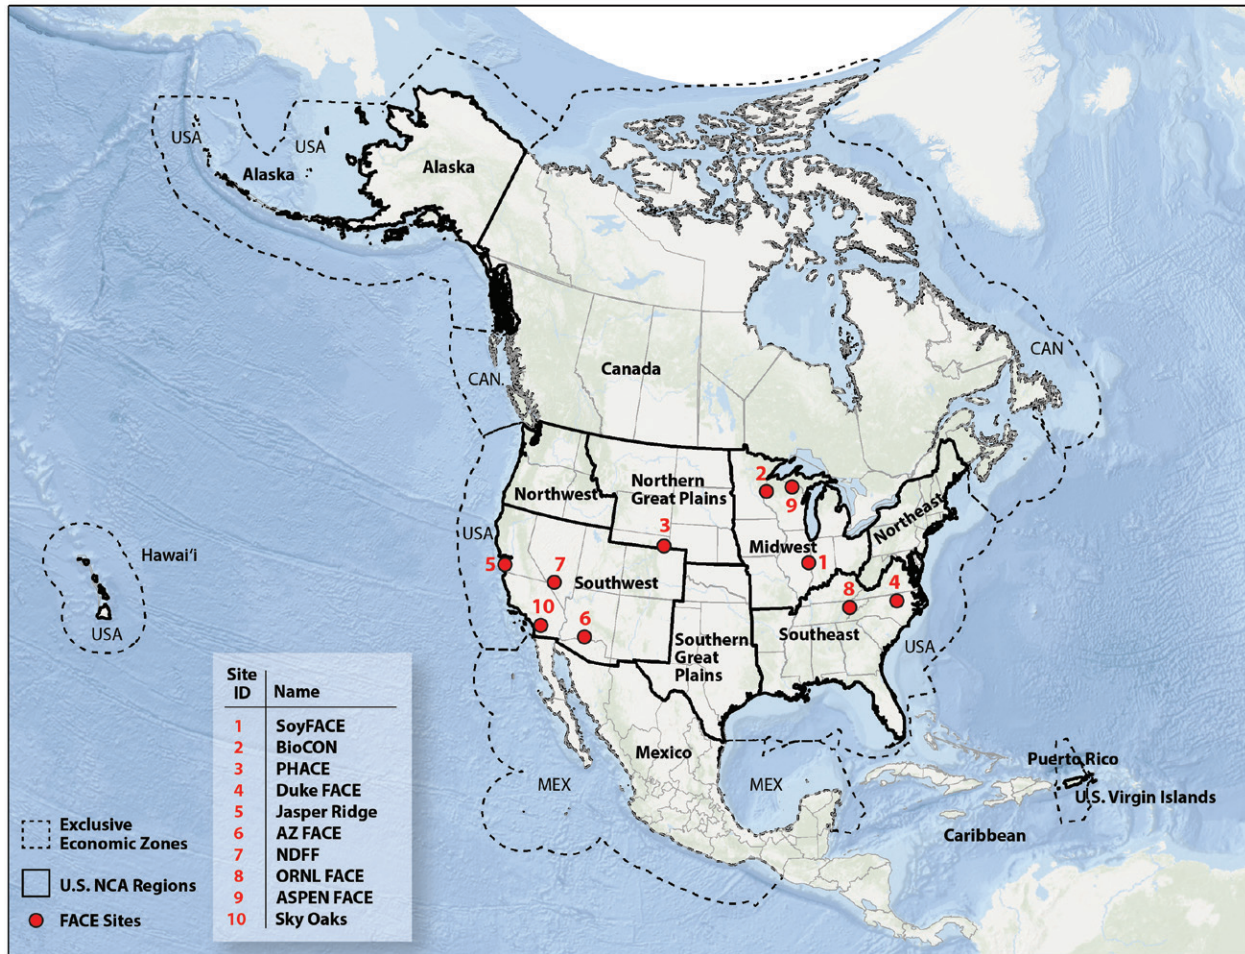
USA

USA

Alaska

Alaska

Canada

CAN.

CAN

Northwest

Northern Great Plains

Midwest

Northeast

USA

Hawai'i

USA

5

7

Southwest

3

2

9

1

8

4

10

6

Southeast

Southern Great Plains

USA

Mexico

MEX

MEX

Puerto Rico

U.S. Virgin Islands

Caribbean

| Site ID | Name |
|---|---|
| 1 | SoyFACE |
| 2 | BioCON |
| 3 | PHACE |
| 4 | Duke FACE |
| 5 | Jasper Ridge |
| 6 | AZ FACE |
| 7 | NDFF |
| 8 | ORNL FACE |
| 9 | ASPEN FACE |
| 10 | Sky Oaks |

Exclusive Economic Zones

U.S. NCA Regions

FACE Sites